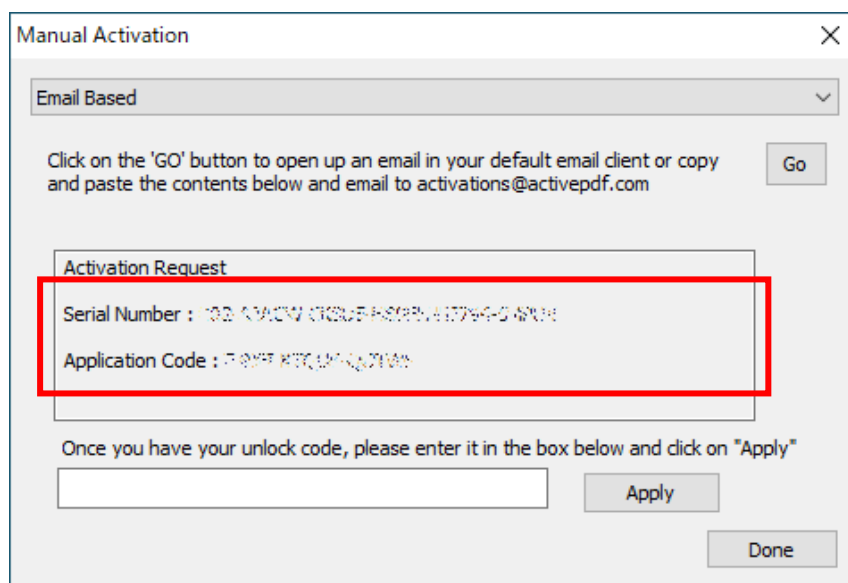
Manual Activation

Email Based

Click on the 'GO' button to open up an email in your default email client or copy and paste the contents below and email to activations@activepdf.com

Go

Activation Request

Serial Number : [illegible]

Application Code : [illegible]

Once you have your unlock code, please enter it in the box below and click on "Apply"

Apply

Done